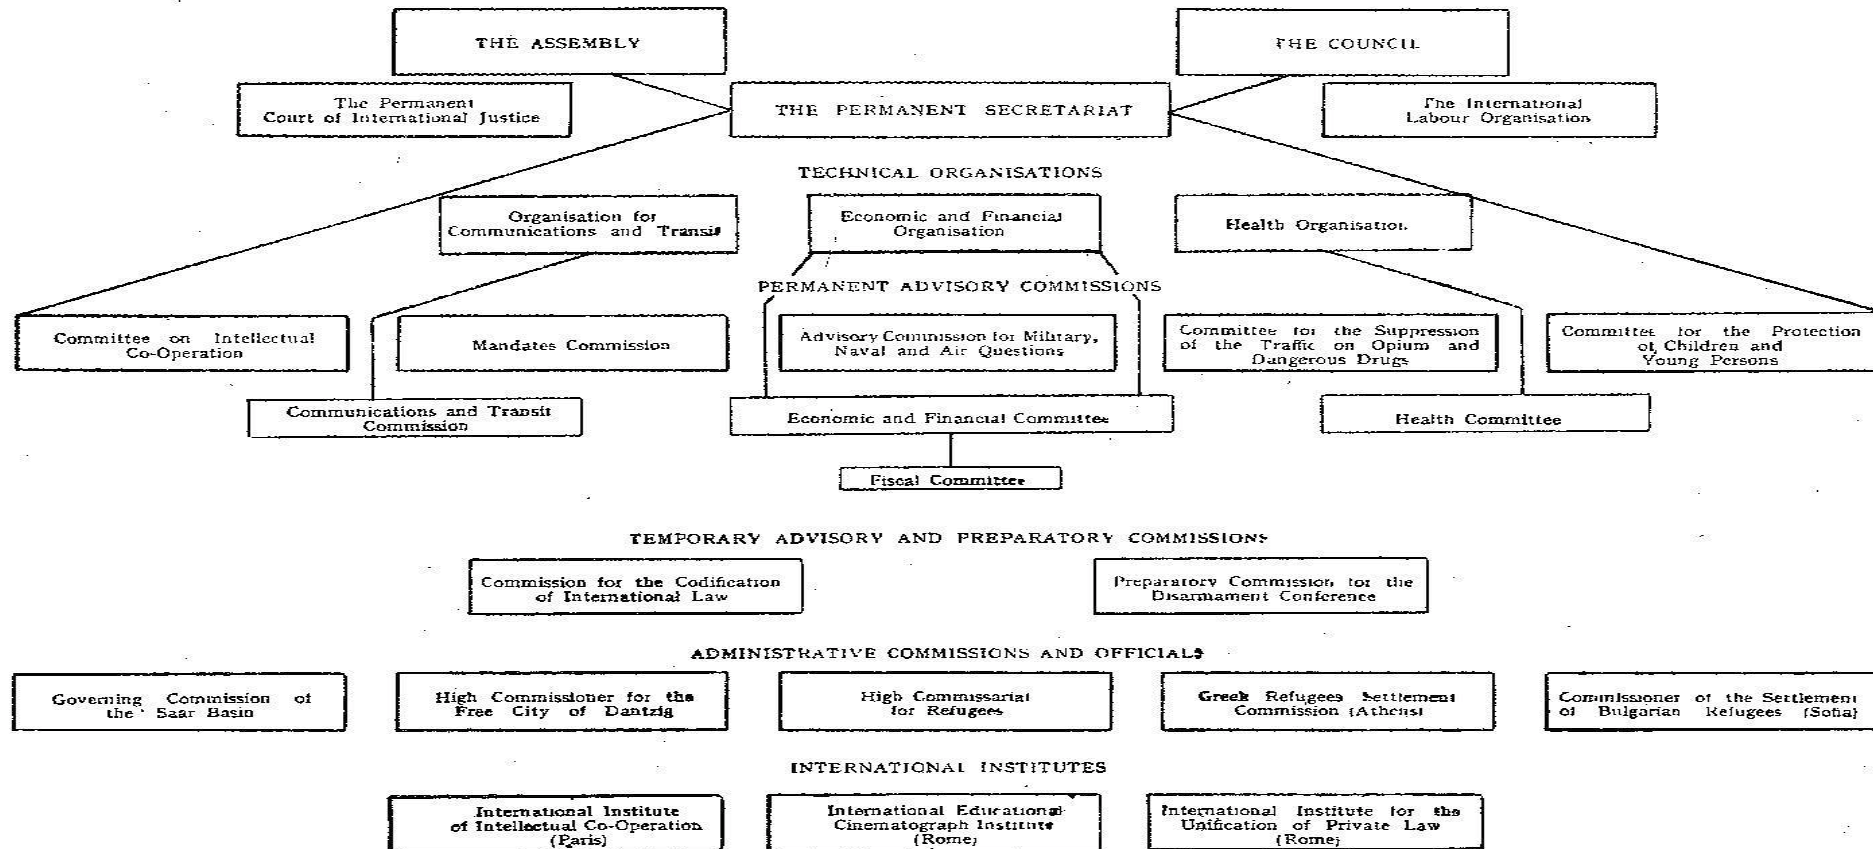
THE ASSEMBLY

THE COUNCIL

The Permanent Court of International Justice

THE PERMANENT SECRETARIAT

The International Labour Organisation

TECHNICAL ORGANISATIONS

Organisation for Communications and Transit

Economic and Financial Organisation

Health Organisation

PERMANENT ADVISORY COMMISSIONS

Committee on Intellectual Co-Operation

Mandates Commission

Advisory Commission for Military, Naval and Air Questions

Committee for the Suppression of the Traffic in Opium and Dangerous Drugs

Committee for the Protection of Children and Young Persons

Communications and Transit Commission

Economic and Financial Committee

Health Committee

Fiscal Committee

TEMPORARY ADVISORY AND PREPARATORY COMMISSIONS

Commission for the Codification of International Law

Preparatory Commission for the Disarmament Conference

ADMINISTRATIVE COMMISSIONS AND OFFICIALS

Governing Commission of the Saar Basin

High Commissioner for the Free City of Dantzig

High Commissariat for Refugees

Greek Refugees Settlement Commission (Athens)

Commissioner of the Settlement of Bulgarian Refugees (Sofia)

INTERNATIONAL INSTITUTES

International Institute of Intellectual Co-Operation (Paris)

International Educational Cinematograph Institute (Rome)

International Institute for the Unification of Private Law (Rome)